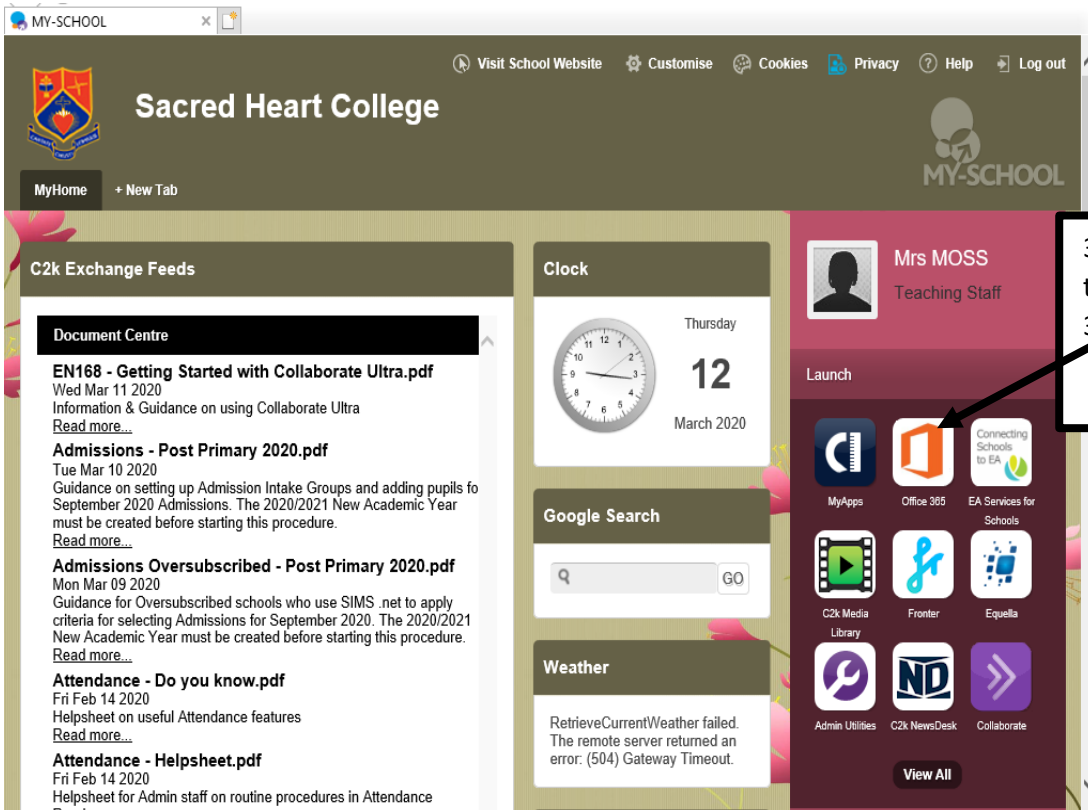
MY-SCHOOL

Visit School Website Customise Cookies Privacy Help Log out

Sacred Heart College

MY-SCHOOL

MyHome + New Tab

C2k Exchange Feeds

Document Centre

EN168 - Getting Started with Collaborate Ultra.pdf
Wed Mar 11 2020
Information & Guidance on using Collaborate Ultra
Read more...

Admissions - Post Primary 2020.pdf
Tue Mar 10 2020
Guidance on setting up Admission Intake Groups and adding pupils fo September 2020 Admissions. The 2020/2021 New Academic Year must be created before starting this procedure.
Read more...

Admissions Oversubscribed - Post Primary 2020.pdf
Mon Mar 09 2020
Guidance for Oversubscribed schools who use SIMS .net to apply criteria for selecting Admissions for September 2020. The 2020/2021 New Academic Year must be created before starting this procedure.
Read more...

Attendance - Do you know.pdf
Fri Feb 14 2020
Helpsheet on useful Attendance features
Read more...

Attendance - Helpsheet.pdf
Fri Feb 14 2020
Helpsheet for Admin staff on routine procedures in Attendance

Clock

Thursday
12
March 2020

Google Search

GO

Weather

RetrieveCurrentWeather failed. The remote server returned an error: (504) Gateway Timeout.

Mrs MOSS
Teaching Staff

Launch

MyApps
Office 365
Connecting Schools to EA
EA Services for Schools
C2k Media Library
Fronter
Equella
Admin Utilities
C2k NewsDesk
Collaborate

View All

3
t
3